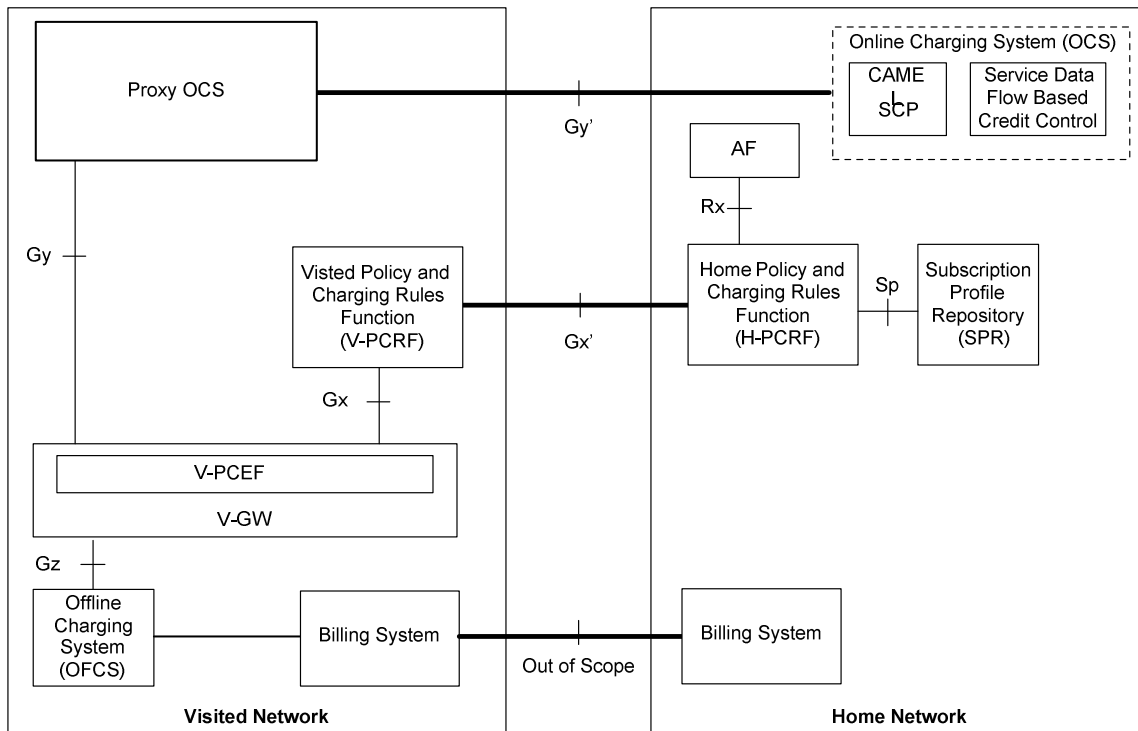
Proxy OCS

Online Charging System (OCS)

CAME
SCP

Service Data Flow Based Credit Control

Gy'

AF

Rx

Gy

Visted Policy and Charging Rules Function (V-PCRF)

Gx'

Home Policy and Charging Rules Function (H-PCRF)

Sp

Subscription Profile Repository (SPR)

Gx

V-PCEF

V-GW

Gz

Offline Charging System (OFCS)

Billing System

Out of Scope

Billing System

Visited Network

Home Network